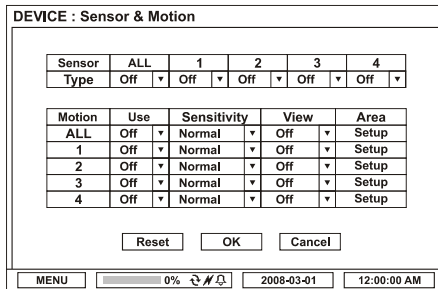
DEVICE : Sensor & Motion

| Sensor | ALL | 1 | 2 | 3 | 4 |
|---|---|---|---|---|---|
| Type | Off ▼ | Off ▼ | Off ▼ | Off ▼ | Off ▼ |

| Motion | Use | Sensitivity | View | Area |
|---|---|---|---|---|
| ALL | Off ▼ | Normal ▼ | Off ▼ | Setup |
| 1 | Off ▼ | Normal ▼ | Off ▼ | Setup |
| 2 | Off ▼ | Normal ▼ | Off ▼ | Setup |
| 3 | Off ▼ | Normal ▼ | Off ▼ | Setup |
| 4 | Off ▼ | Normal ▼ | Off ▼ | Setup |

Reset OK Cancel

MENU 0% 2008-03-01 12:00:00 AM